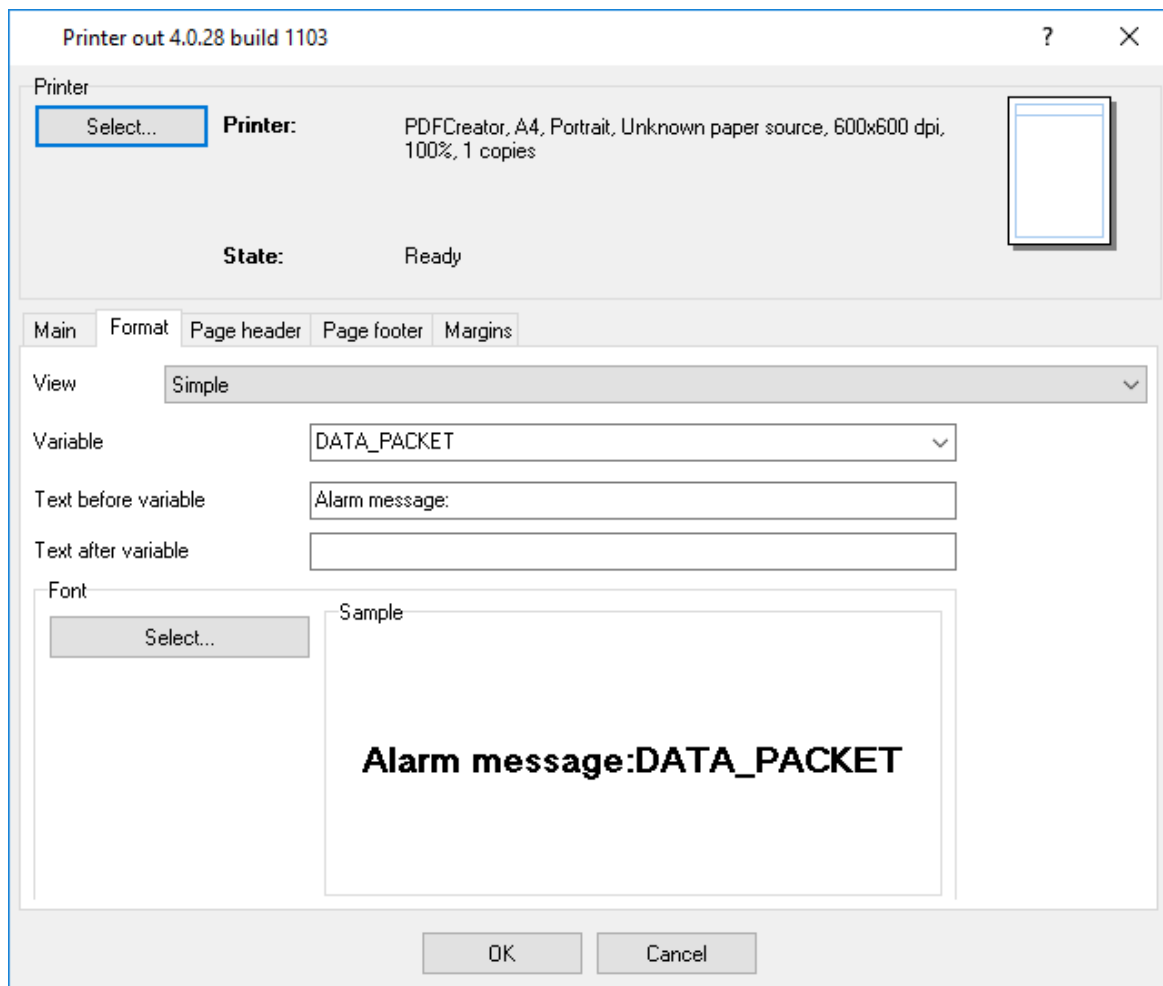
Printer out 4.0.28 build 1103

?

X

Printer

Select...

Printer:

PDFCreator, A4, Portrait, Unknown paper source, 600x600 dpi, 100%, 1 copies

State:

Ready

Main

Format

Page header

Page footer

Margins

View

Simple

Variable

DATA_PACKET

Text before variable

Alarm message:

Text after variable

Font

Select...

Sample

Alarm message:DATA_PACKET

OK

Cancel